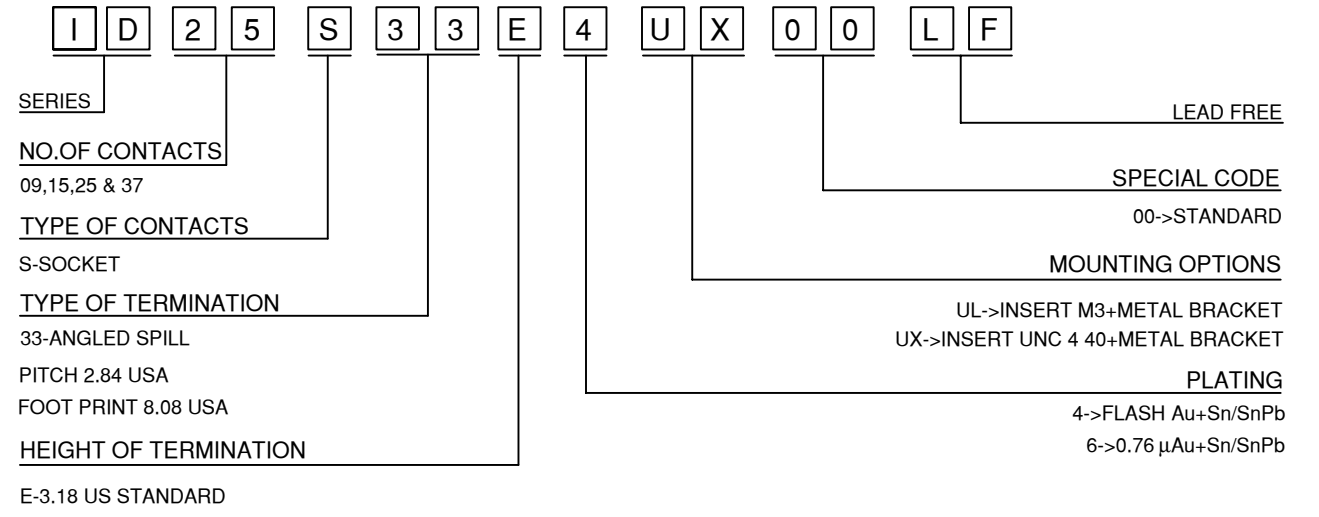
I D 2 5 S 3 3 E 4 U X 0 0 L F

SERIES

NO.OF CONTACTS

09,15,25 & 37

TYPE OF CONTACTS

S-SOCKET

TYPE OF TERMINATION

33-ANGLED SPILL

PITCH 2.84 USA

FOOT PRINT 8.08 USA

HEIGHT OF TERMINATION

E-3.18 US STANDARD

LEAD FREE

SPECIAL CODE

00->STANDARD

MOUNTING OPTIONS

UL->INSERT M3+METAL BRACKET

UX->INSERT UNC 4 40+METAL BRACKET

PLATING

4->FLASH Au+Sn/SnPb

6->0.76 μAu+Sn/SnPb